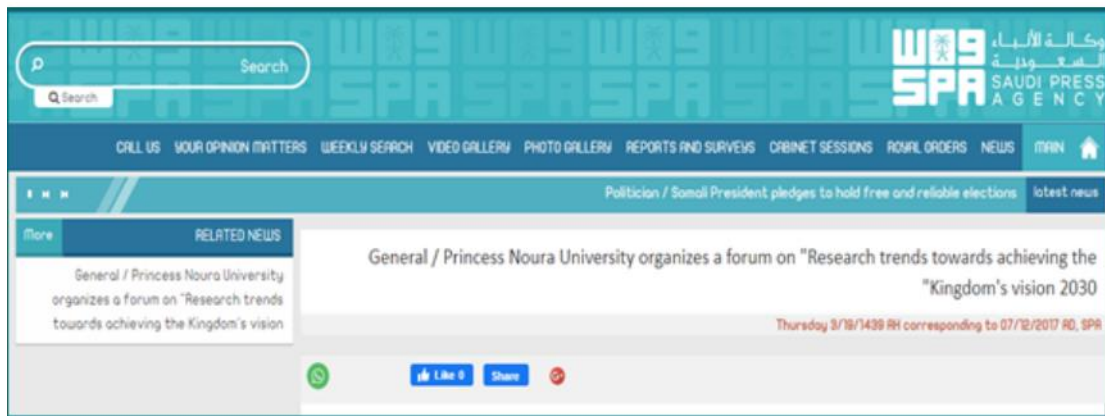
Search

Search

وكالة الأنباء السعودية
SAUDI PRESS AGENCY

CALL US YOUR OPINION MATTERS WEEKLY SEARCH VIDEO GALLERY PHOTO GALLERY REPORTS AND SURVEYS CABINET SESSIONS ROYAL ORDERS NEWS MAIN

Politician / Somali President pledges to hold free and reliable elections latest news

More RELATED NEWS

General / Princess Noura University organizes a forum on "Research trends towards achieving the Kingdom's vision

General / Princess Noura University organizes a forum on "Research trends towards achieving the "Kingdom's vision 2030

Thursday 3/19/1439 AH corresponding to 07/12/2017 AD, SPA

Like 0 Share